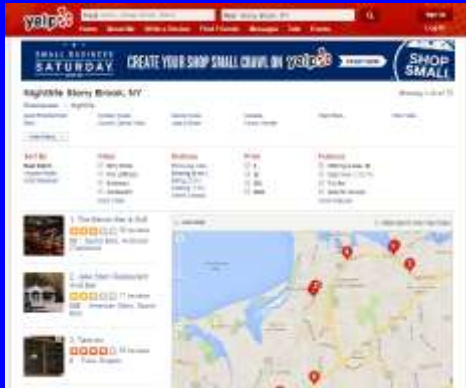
yelp

Near Stony Brook, NY

Home About Me Write a Review Find Friends Messages Talk Events

Sign Up
Log In

SMALL BUSINESS SATURDAY

CREATE YOUR SHOP SMALL CRAWL ON yelp

SHOP SMALL

Nightlife Stony Brook, NY

Showing 1-10 of 73

1. The Bench Bar & Grill

2. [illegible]

3. Tavern

Sort By
Distance
Features
Price
$
$$
$$$
$$$$

List View
Map View